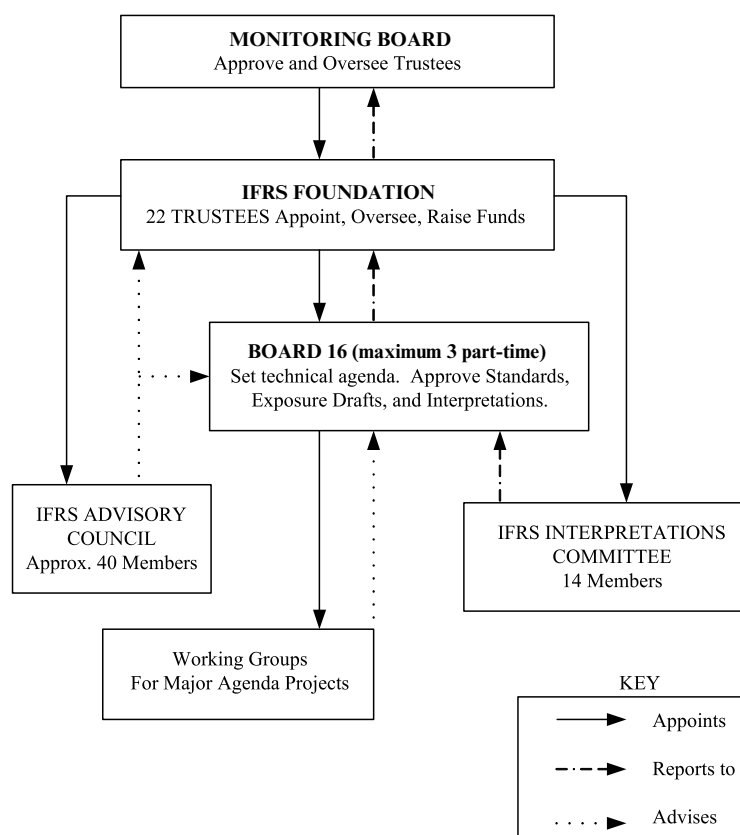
MONITORING BOARD
Approve and Oversee Trustees

IFRS FOUNDATION
22 TRUSTEES Appoint, Oversee, Raise Funds

BOARD 16 (maximum 3 part-time)
Set technical agenda. Approve Standards, Exposure Drafts, and Interpretations.

IFRS ADVISORY COUNCIL
Approx. 40 Members

IFRS INTERPRETATIONS COMMITTEE
14 Members

Working Groups
For Major Agenda Projects

KEY
Appoints
Reports to
Advises